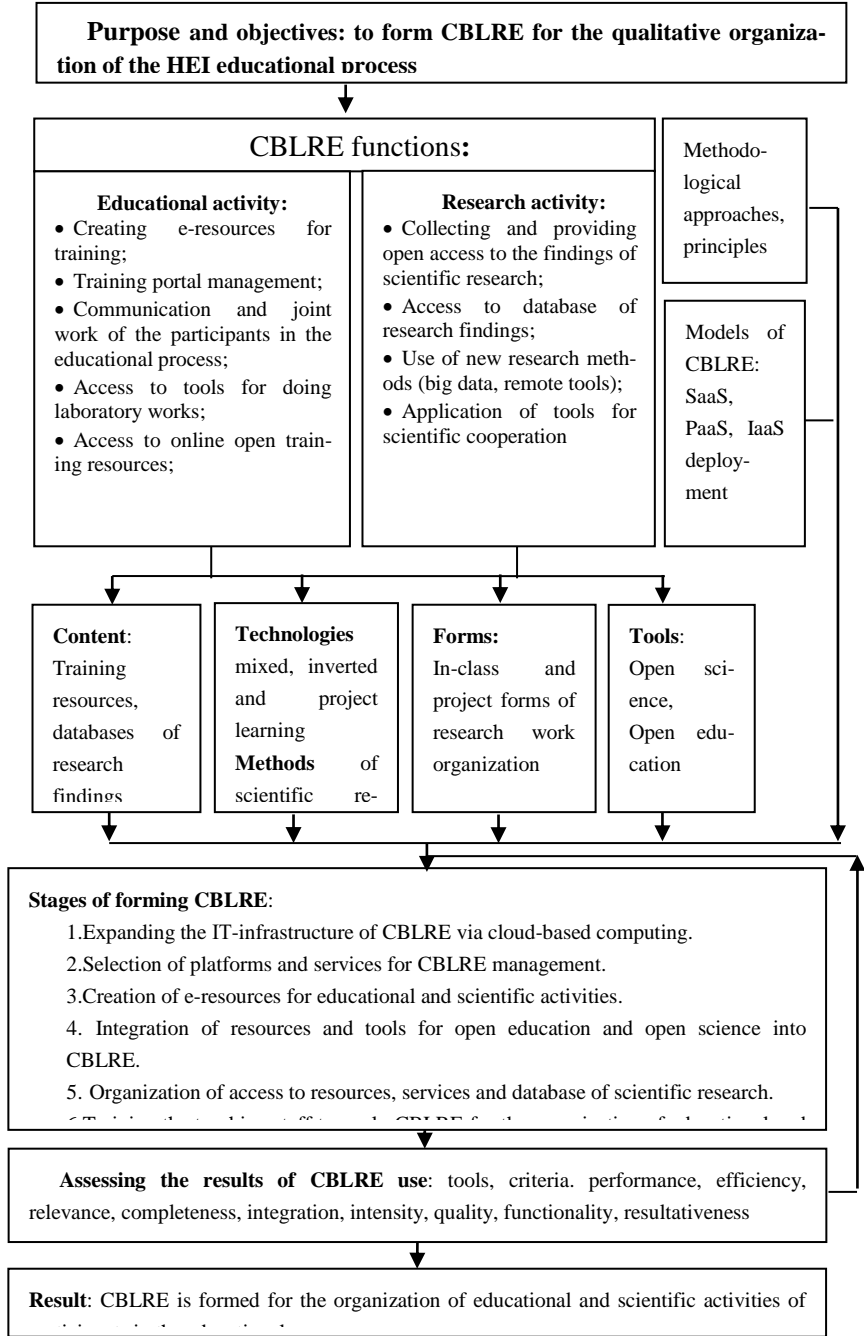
**Purpose and objectives: to form CBLRE for the qualitative organization of the HEI educational process**

CBLRE functions**:**

**Educational activity:**
• Creating e-resources for training;
• Training portal management;
• Communication and joint work of the participants in the educational process;
• Access to tools for doing laboratory works;
• Access to online open training resources;

**Research activity:**
• Collecting and providing open access to the findings of scientific research;
• Access to database of research findings;
• Use of new research methods (big data, remote tools);
• Application of tools for scientific cooperation

Methodological approaches, principles

Models of CBLRE: SaaS, PaaS, IaaS deployment

**Content**: Training resources, databases of research findings

**Technologies** mixed, inverted and project learning **Methods** of scientific re-

**Forms:** In-class and project forms of research work organization

**Tools**: Open science, Open education

**Stages of forming CBLRE**:

1.Expanding the IT-infrastructure of CBLRE via cloud-based computing.

2.Selection of platforms and services for CBLRE management.

3.Creation of e-resources for educational and scientific activities.

4. Integration of resources and tools for open education and open science into CBLRE.

5. Organization of access to resources, services and database of scientific research.

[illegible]

**Assessing the results of CBLRE use**: tools, criteria. performance, efficiency, relevance, completeness, integration, intensity, quality, functionality, resultativeness

**Result**: CBLRE is formed for the organization of educational and scientific activities of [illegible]